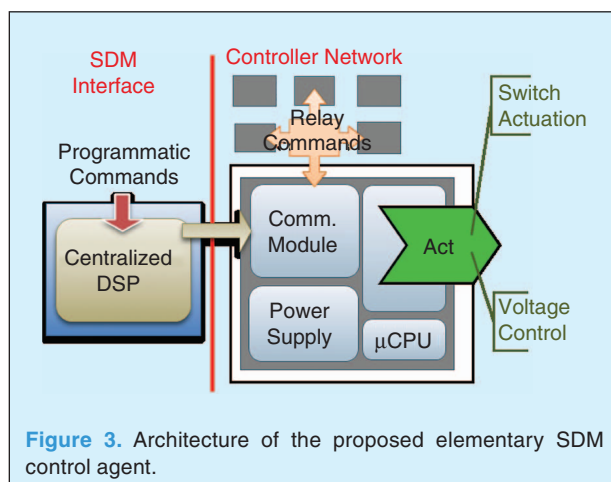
SDM Interface

Controller Network

Relay Commands

Switch Actuation

Programmatic Commands

Centralized DSP

Comm. Module

Act

Power Supply

μCPU

Voltage Control

**Figure 3.** Architecture of the proposed elementary SDM control agent.